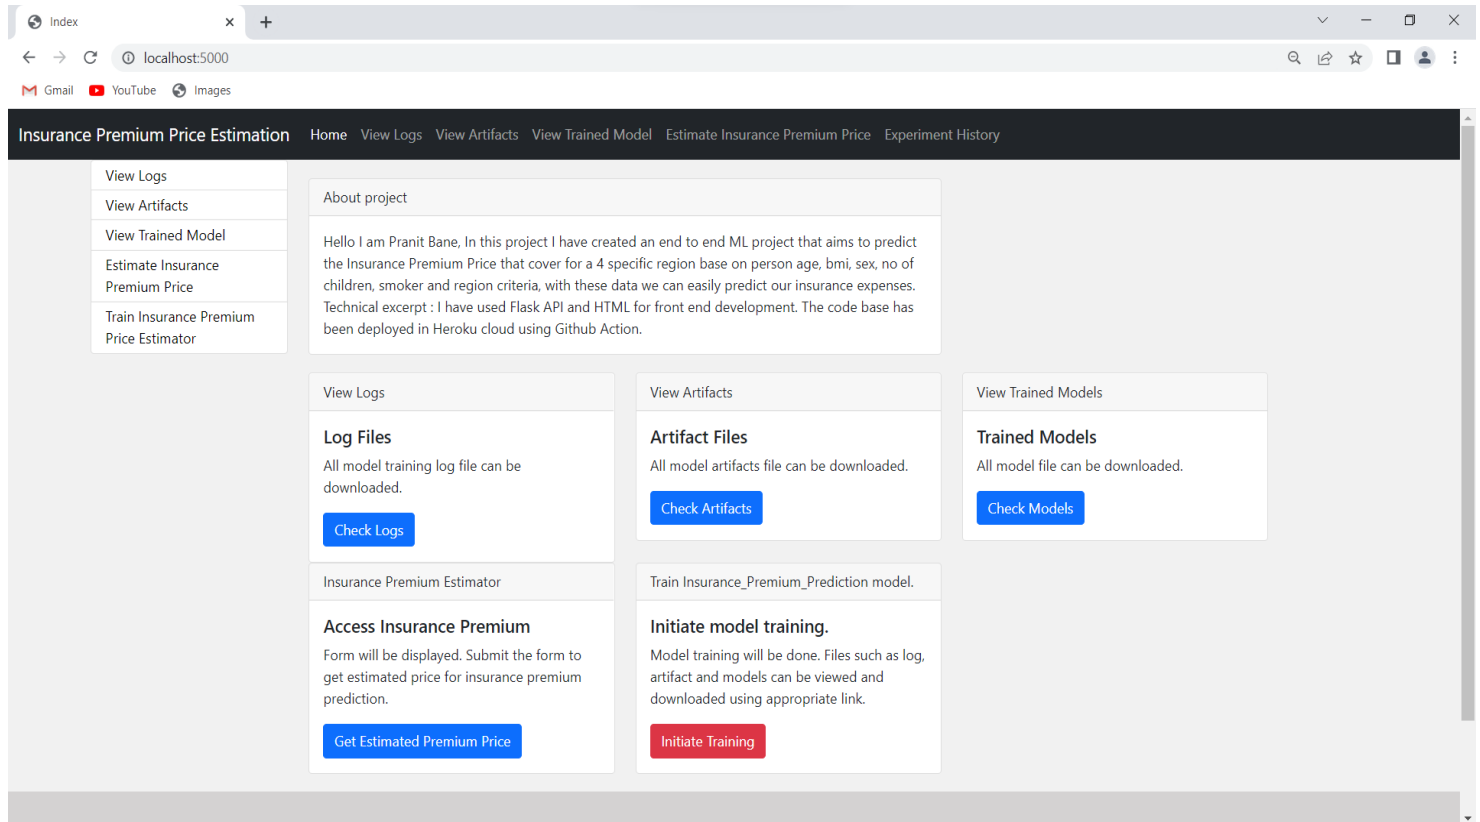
Index

localhost:5000

Gmail YouTube Images

Insurance Premium Price Estimation Home View Logs View Artifacts View Trained Model Estimate Insurance Premium Price Experiment History

View Logs
View Artifacts
View Trained Model
Estimate Insurance Premium Price
Train Insurance Premium Price Estimator

About project

Hello I am Pranit Bane, In this project I have created an end to end ML project that aims to predict the Insurance Premium Price that cover for a 4 specific region base on person age, bmi, sex, no of children, smoker and region criteria, with these data we can easily predict our insurance expenses. Technical excerpt : I have used Flask API and HTML for front end development. The code base has been deployed in Heroku cloud using Github Action.

View Logs

Log Files

All model training log file can be downloaded.

Check Logs

View Artifacts

Artifact Files

All model artifacts file can be downloaded.

Check Artifacts

View Trained Models

Trained Models

All model file can be downloaded.

Check Models

Insurance Premium Estimator

Access Insurance Premium

Form will be displayed. Submit the form to get estimated price for insurance premium prediction.

Get Estimated Premium Price

Train Insurance_Premium_Prediction model.

Initiate model training.

Model training will be done. Files such as log, artifact and models can be viewed and downloaded using appropriate link.

Initiate Training